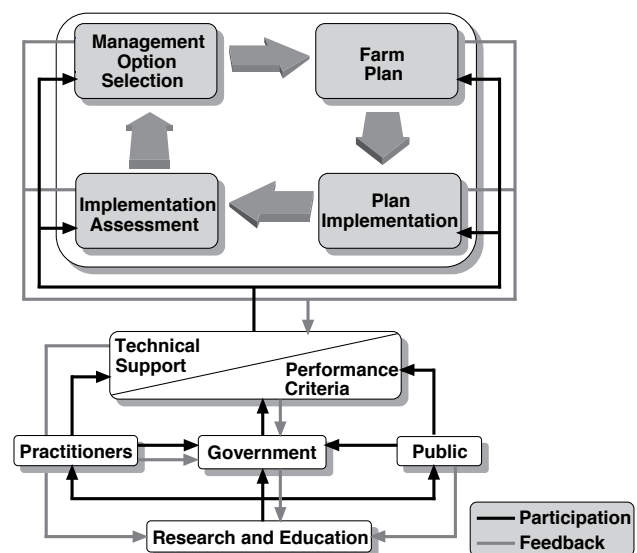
Management Option Selection

Farm Plan

Plan Implementation

Implementation Assessment

Technical Support

Performance Criteria

Practitioners

Government

Public

Research and Education

Participation

Feedback